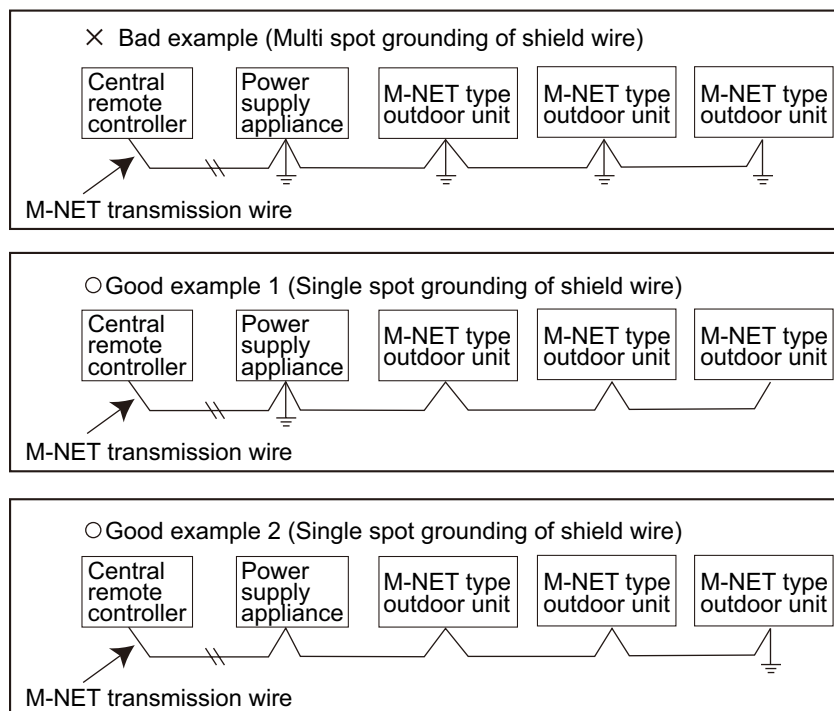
× Bad example (Multi spot grounding of shield wire)

Central remote controller

Power supply appliance

M-NET type outdoor unit

M-NET type outdoor unit

M-NET type outdoor unit

M-NET transmission wire

○Good example 1 (Single spot grounding of shield wire)

Central remote controller

Power supply appliance

M-NET type outdoor unit

M-NET type outdoor unit

M-NET type outdoor unit

M-NET transmission wire

○Good example 2 (Single spot grounding of shield wire)

Central remote controller

Power supply appliance

M-NET type outdoor unit

M-NET type outdoor unit

M-NET type outdoor unit

M-NET transmission wire